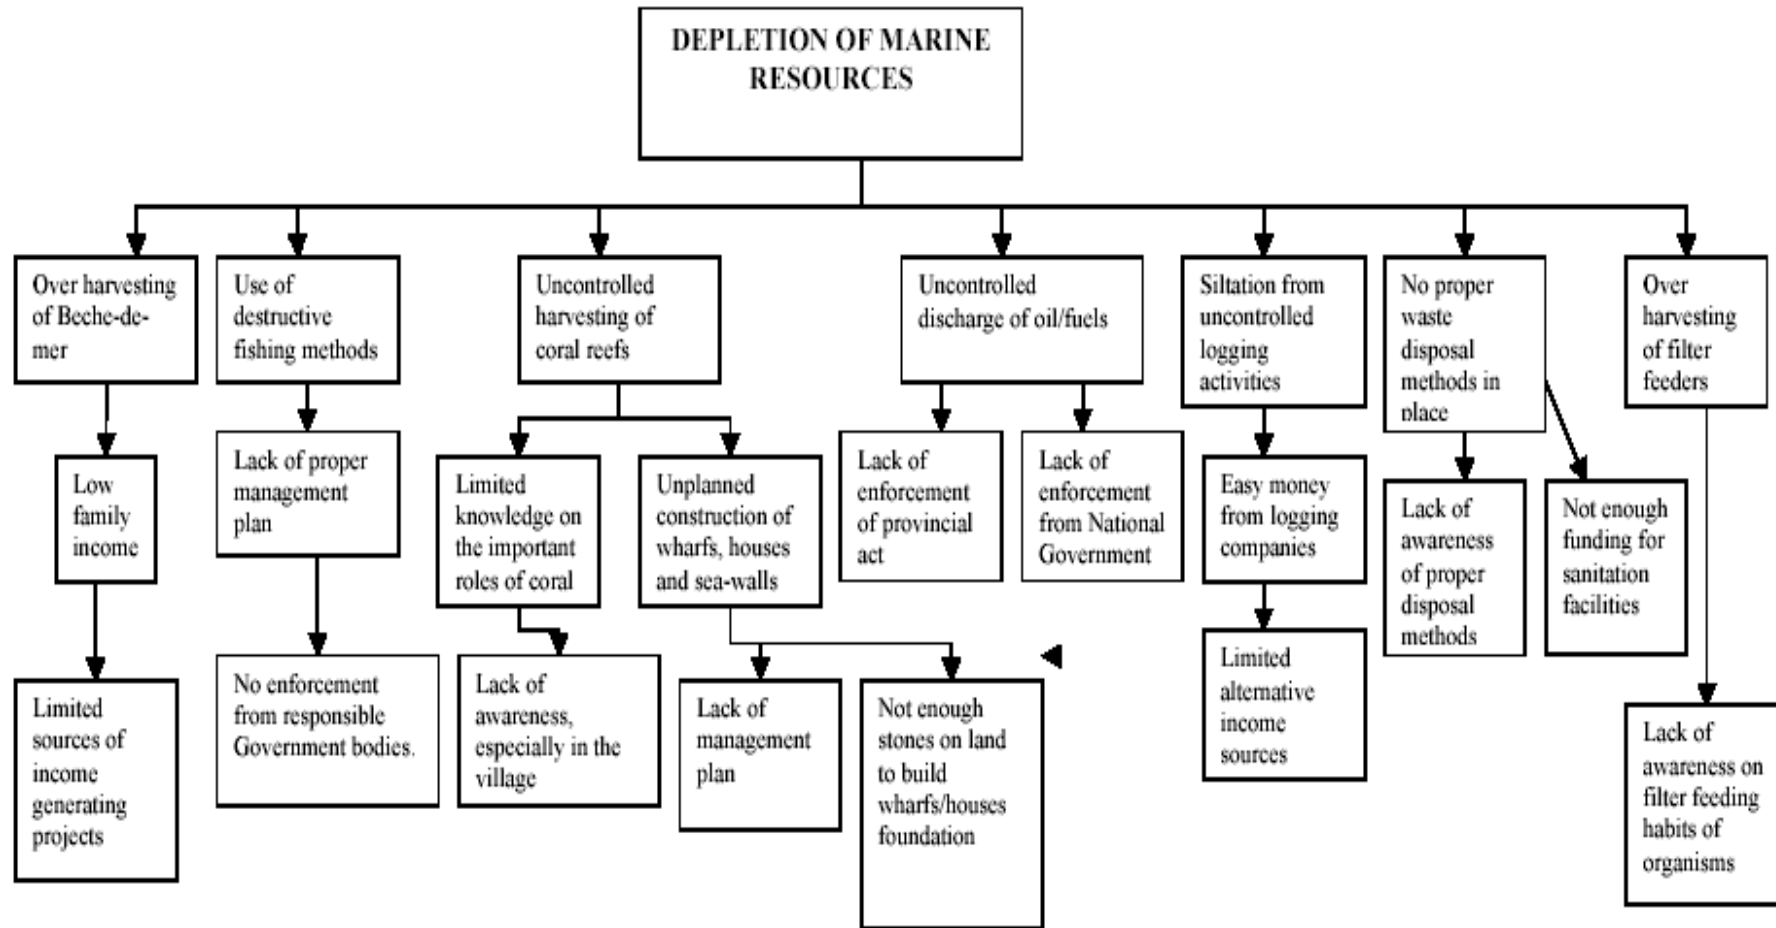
DEPLETION OF MARINE RESOURCES

Over harvesting of Beche-de-mer

Low family income

Limited sources of income generating projects

Use of destructive fishing methods

Lack of proper management plan

No enforcement from responsible Government bodies.

Uncontrolled harvesting of coral reefs

Limited knowledge on the important roles of coral

Lack of awareness, especially in the village

Unplanned construction of wharfs, houses and sea-walls

Lack of management plan

Not enough stones on land to build wharfs/houses foundation

Uncontrolled discharge of oil/fuels

Lack of enforcement of provincial act

Lack of enforcement from National Government

Siltation from uncontrolled logging activities

Easy money from logging companies

Limited alternative income sources

No proper waste disposal methods in place

Lack of awareness of proper disposal methods

Not enough funding for sanitation facilities

Over harvesting of filter feeders

Lack of awareness on filter feeding habits of organisms